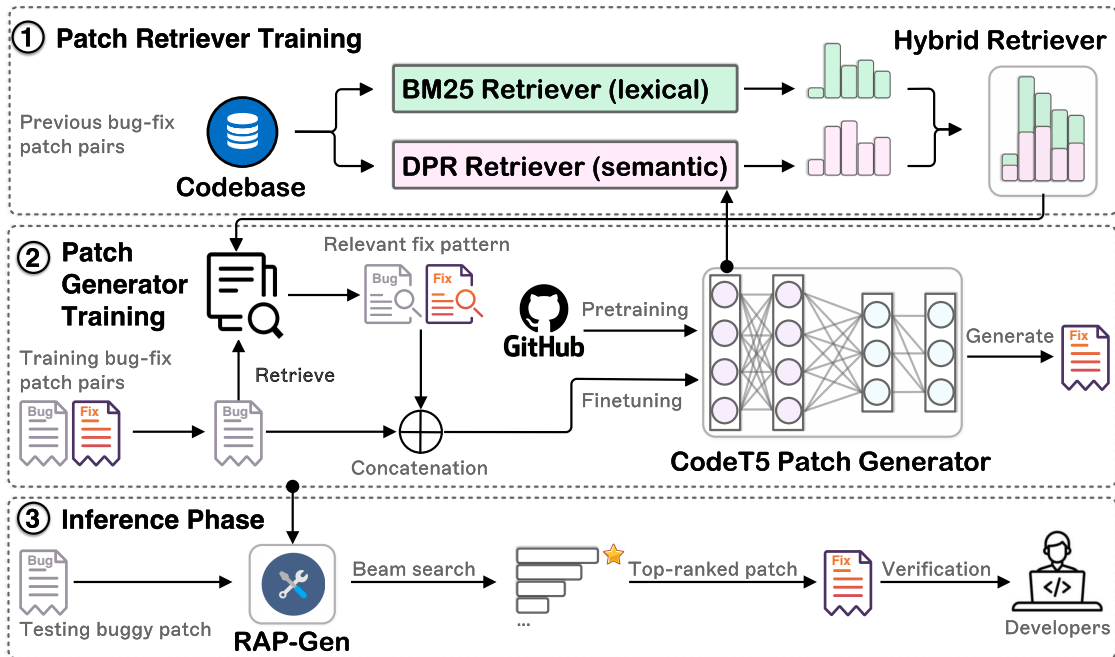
① Patch Retriever Training

Hybrid Retriever

Previous bug-fix patch pairs

Codebase

BM25 Retriever (lexical)

DPR Retriever (semantic)

② Patch Generator Training

Relevant fix pattern

Bug

Fix

GitHub

Pretraining

Generate

Fix

Training bug-fix patch pairs

Retrieve

Bug

Fix

Bug

Finetuning

Concatenation

CodeT5 Patch Generator

③ Inference Phase

Bug

Testing buggy patch

RAP-Gen

Beam search

...

Top-ranked patch

Fix

Verification

</>

Developers